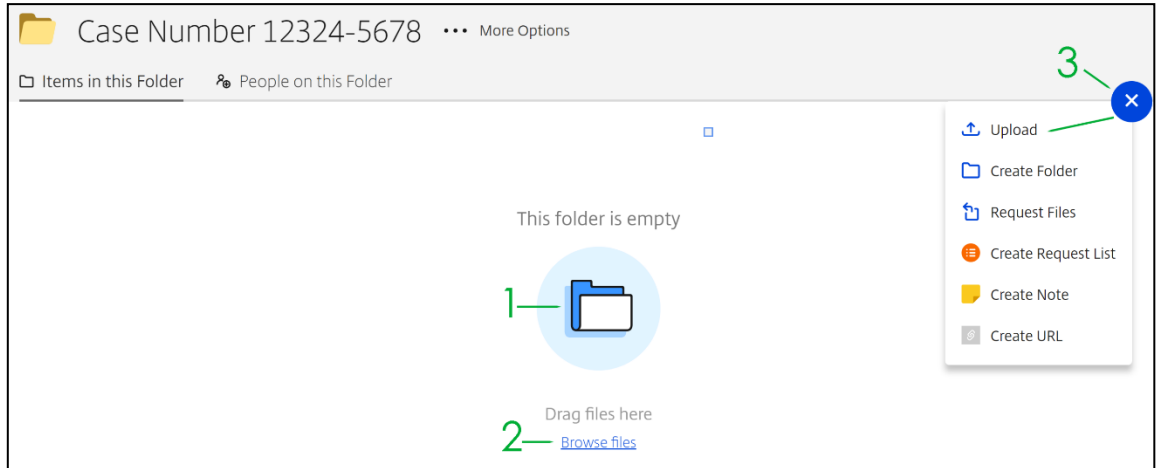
Case Number 12324-5678 ••• More Options

Items in this Folder People on this Folder

3

×

Upload

Create Folder

Request Files

Create Request List

Create Note

Create URL

This folder is empty

1

Drag files here

2 Browse files